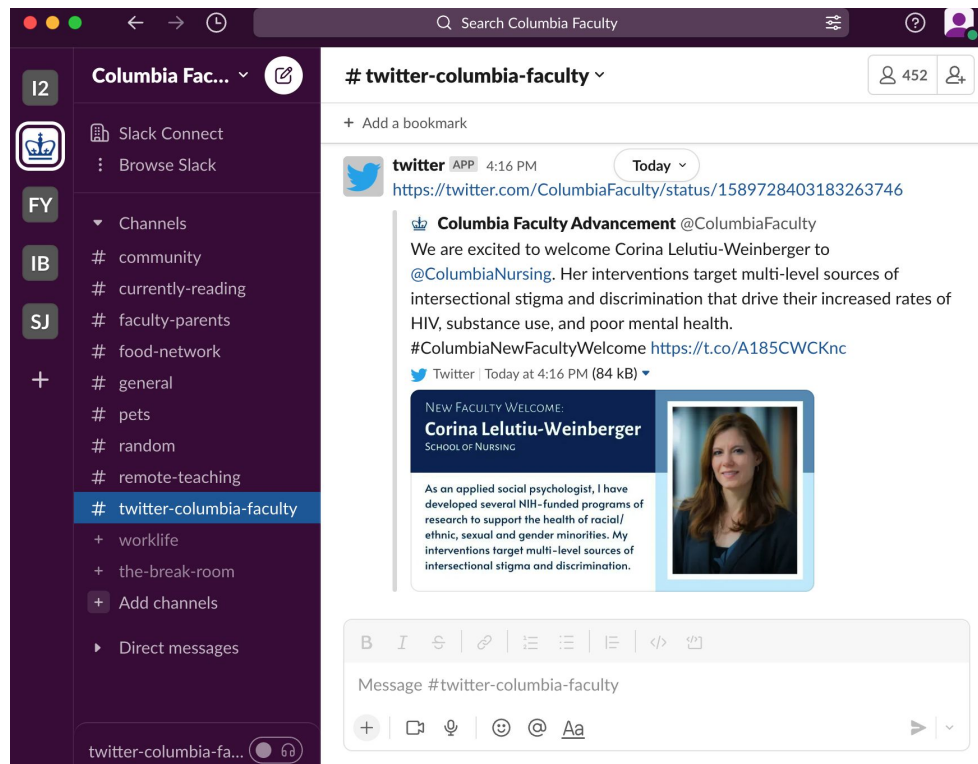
Search Columbia Faculty

I2

FY

IB

SJ

+

Columbia Fac...

Slack Connect
Browse Slack

Channels
# community
# currently-reading
# faculty-parents
# food-network
# general
# pets
# random
# remote-teaching
# twitter-columbia-faculty
+ worklife
+ the-break-room
+ Add channels

Direct messages

twitter-columbia-fa...

# twitter-columbia-faculty

452

+ Add a bookmark

twitter APP 4:16 PM Today
https://twitter.com/ColumbiaFaculty/status/1589728403183263746

Columbia Faculty Advancement @ColumbiaFaculty
We are excited to welcome Corina Lelutiu-Weinberger to @ColumbiaNursing. Her interventions target multi-level sources of intersectional stigma and discrimination that drive their increased rates of HIV, substance use, and poor mental health. #ColumbiaNewFacultyWelcome https://t.co/A185CWCKnc

Twitter | Today at 4:16 PM (84 kB)

New Faculty Welcome:
Corina Lelutiu-Weinberger
School of Nursing

As an applied social psychologist, I have developed several NIH-funded programs of research to support the health of racial/ ethnic, sexual and gender minorities. My interventions target multi-level sources of intersectional stigma and discrimination.

Message #twitter-columbia-faculty

Aa